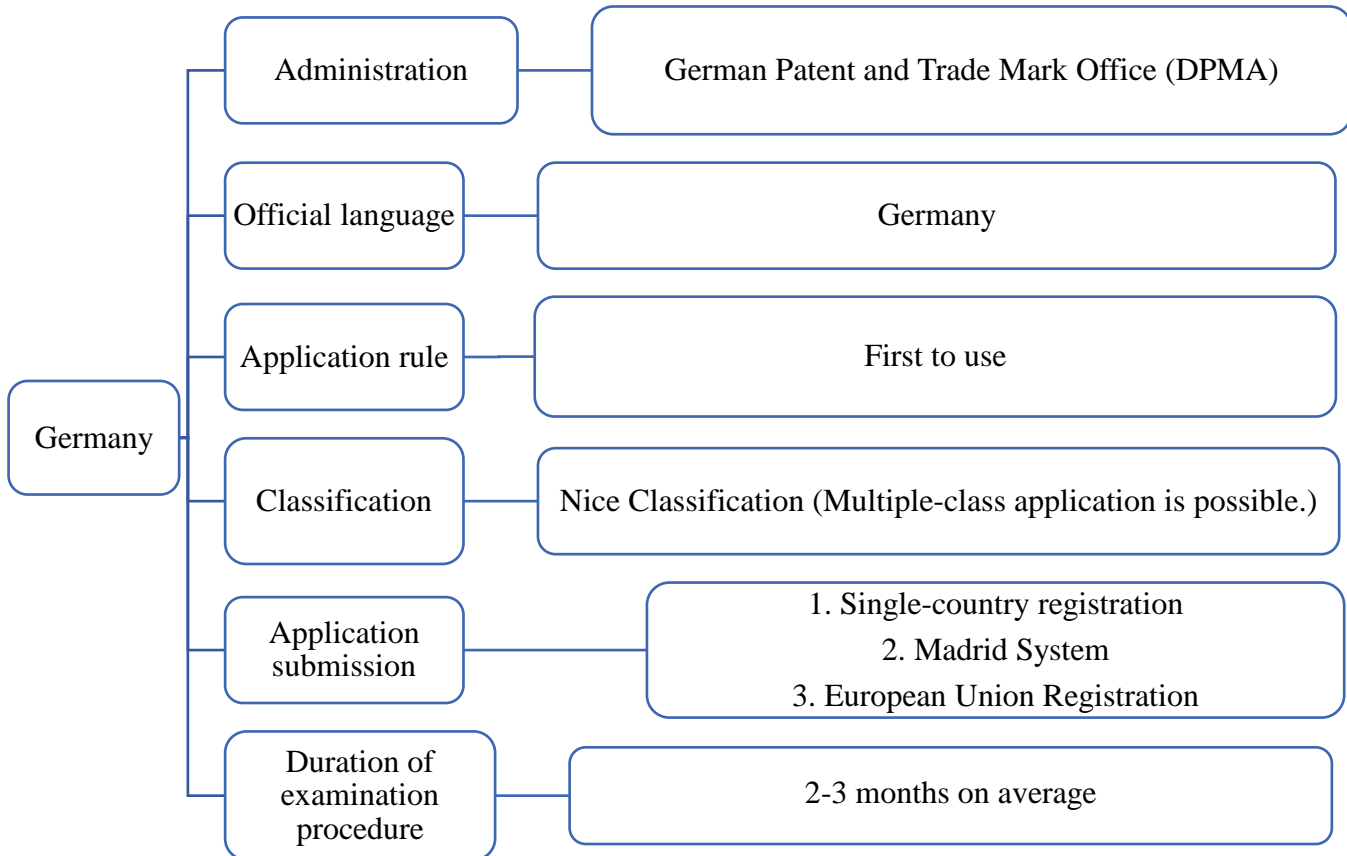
Germany

Administration

German Patent and Trade Mark Office (DPMA)

Official language

Germany

Application rule

First to use

Classification

Nice Classification (Multiple-class application is possible.)

Application submission

1. Single-country registration
2. Madrid System
3. European Union Registration

Duration of examination procedure

2-3 months on average